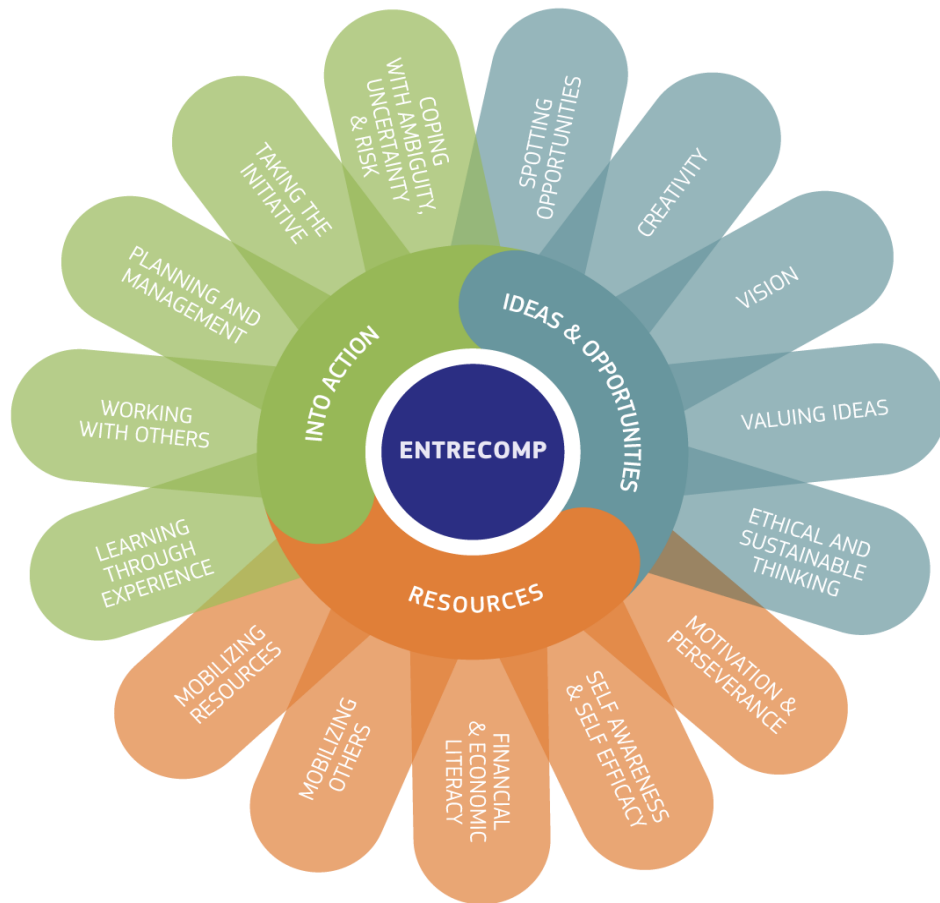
ENTRECOMP

IDEAS & OPPORTUNITIES

SPOTTING OPPORTUNITIES

CREATIVITY

VISION

VALUING IDEAS

ETHICAL AND SUSTAINABLE THINKING

RESOURCES

MOTIVATION & PERSEVERANCE

SELF AWARENESS & SELF EFFICACY

FINANCIAL & ECONOMIC LITERACY

MOBILIZING OTHERS

MOBILIZING RESOURCES

INTO ACTION

LEARNING THROUGH EXPERIENCE

WORKING WITH OTHERS

PLANNING AND MANAGEMENT

TAKING THE INITIATIVE

COPING WITH AMBIGUITY, UNCERTAINTY & RISK